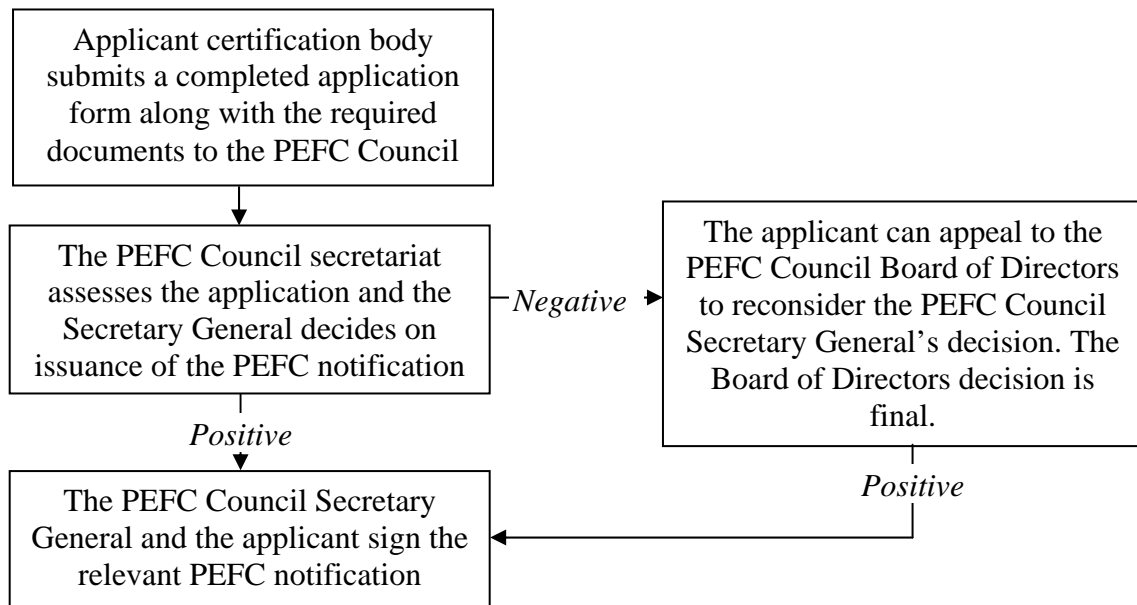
Applicant certification body submits a completed application form along with the required documents to the PEFC Council

The PEFC Council secretariat assesses the application and the Secretary General decides on issuance of the PEFC notification

*Negative*

The applicant can appeal to the PEFC Council Board of Directors to reconsider the PEFC Council Secretary General's decision. The Board of Directors decision is final.

*Positive*

*Positive*

The PEFC Council Secretary General and the applicant sign the relevant PEFC notification